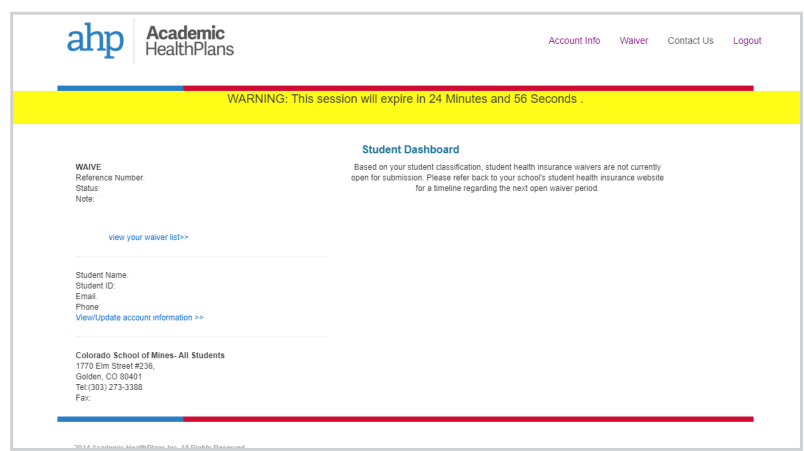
ahp Academic HealthPlans

Account Info Waiver Contact Us Logout

WARNING: This session will expire in 24 Minutes and 56 Seconds .

Student Dashboard

Based on your student classification, student health insurance waivers are not currently open for submission. Please refer back to your school's student health insurance website for a timeline regarding the next open waiver period.

WAIVE
Reference Number:
Status:
Note:

view your waiver list>>

Student Name:
Student ID:
Email:
Phone:
View/Update account information >>

Colorado School of Mines- All Students
1770 Elm Street #236,
Golden, CO 80401
Tel:(303) 273-3388
Fax:

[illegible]